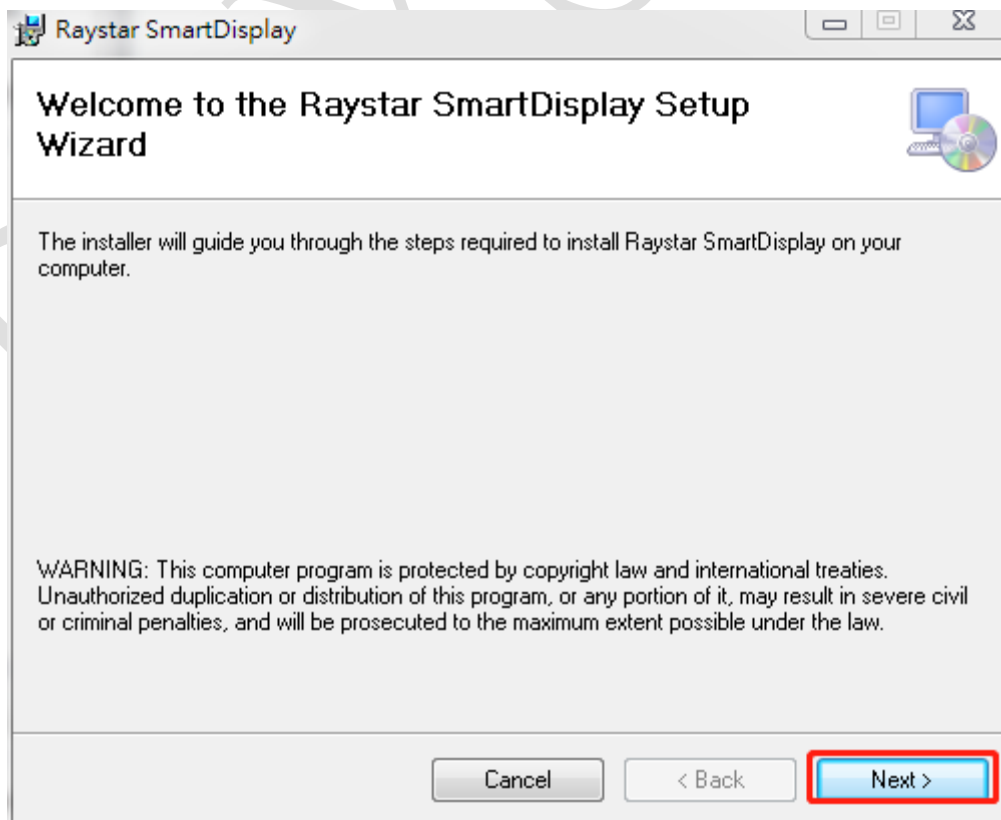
Raystar SmartDisplay

Welcome to the Raystar SmartDisplay Setup Wizard

The installer will guide you through the steps required to install Raystar SmartDisplay on your computer.

WARNING: This computer program is protected by copyright law and international treaties. Unauthorized duplication or distribution of this program, or any portion of it, may result in severe civil or criminal penalties, and will be prosecuted to the maximum extent possible under the law.

Cancel
< Back
Next >